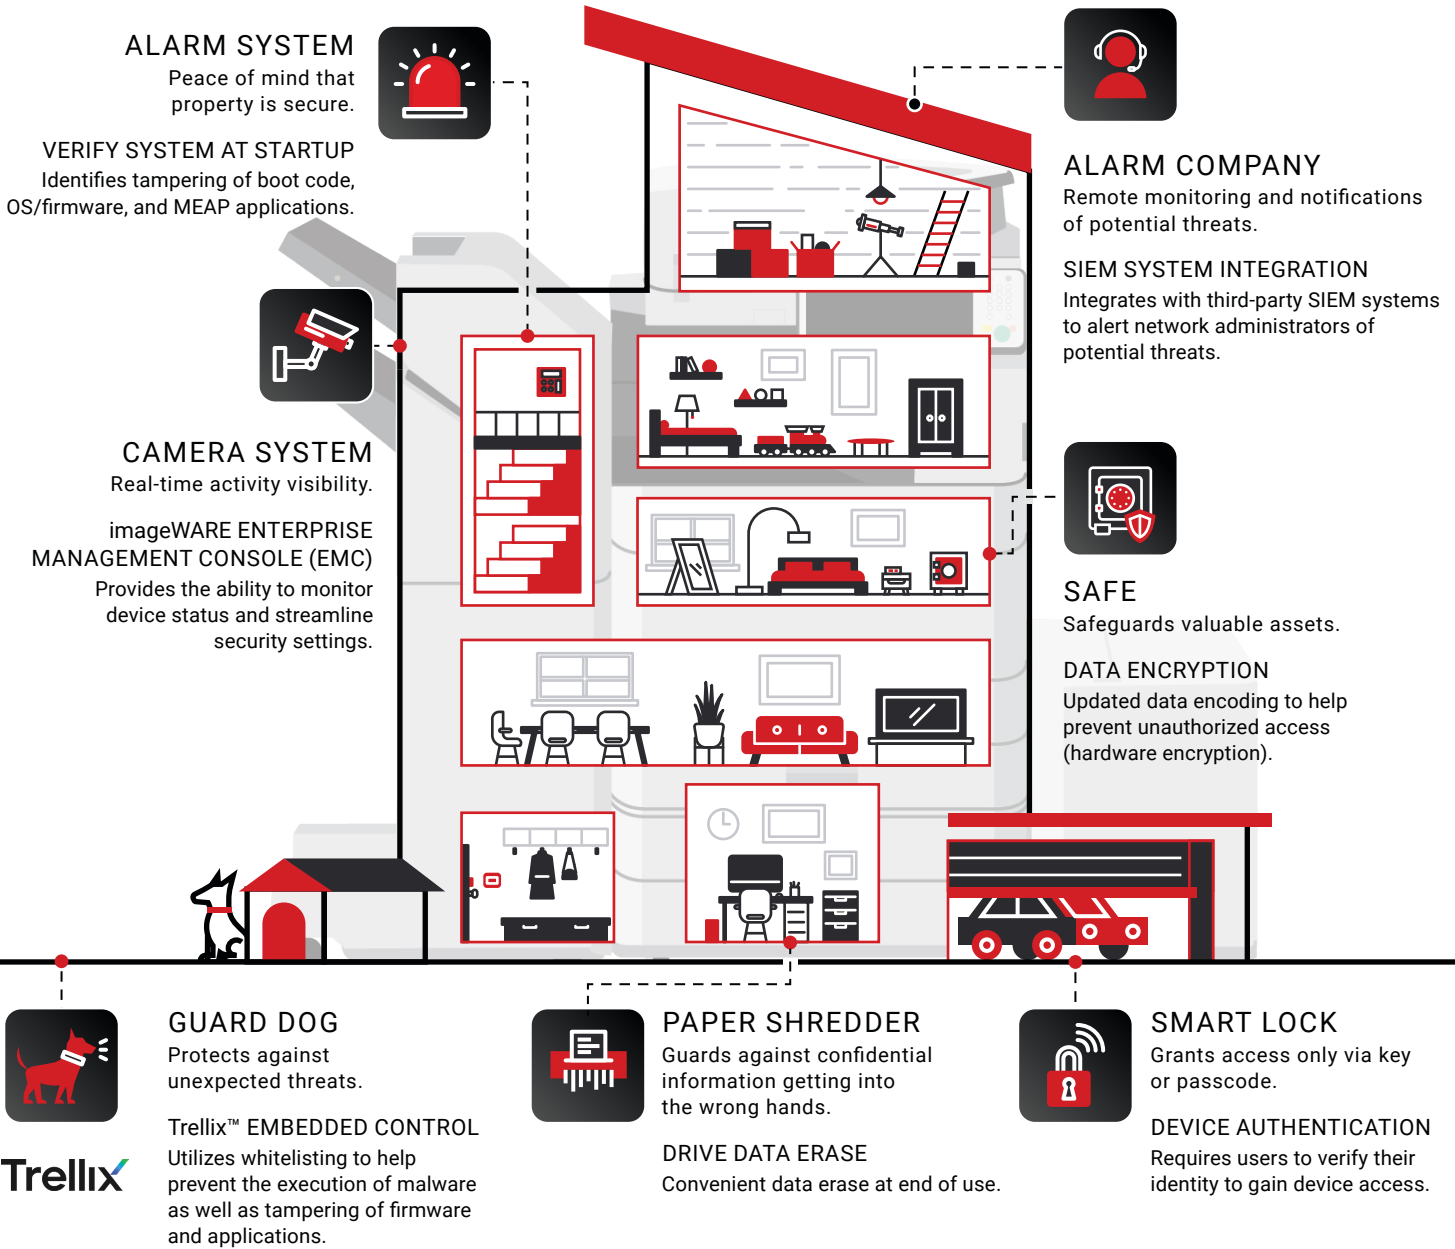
ALARM SYSTEM
Peace of mind that property is secure.

VERIFY SYSTEM AT STARTUP
Identifies tampering of boot code, OS/firmware, and MEAP applications.

ALARM COMPANY
Remote monitoring and notifications of potential threats.

SIEM SYSTEM INTEGRATION
Integrates with third-party SIEM systems to alert network administrators of potential threats.

CAMERA SYSTEM
Real-time activity visibility.

imageWARE ENTERPRISE MANAGEMENT CONSOLE (EMC)
Provides the ability to monitor device status and streamline security settings.

SAFE
Safeguards valuable assets.

DATA ENCRYPTION
Updated data encoding to help prevent unauthorized access (hardware encryption).

GUARD DOG
Protects against unexpected threats.

Trellix™ EMBEDDED CONTROL
Utilizes whitelisting to help prevent the execution of malware as well as tampering of firmware and applications.

Trellix

PAPER SHREDDER
Guards against confidential information getting into the wrong hands.

DRIVE DATA ERASE
Convenient data erase at end of use.

SMART LOCK
Grants access only via key or passcode.

DEVICE AUTHENTICATION
Requires users to verify their identity to gain device access.